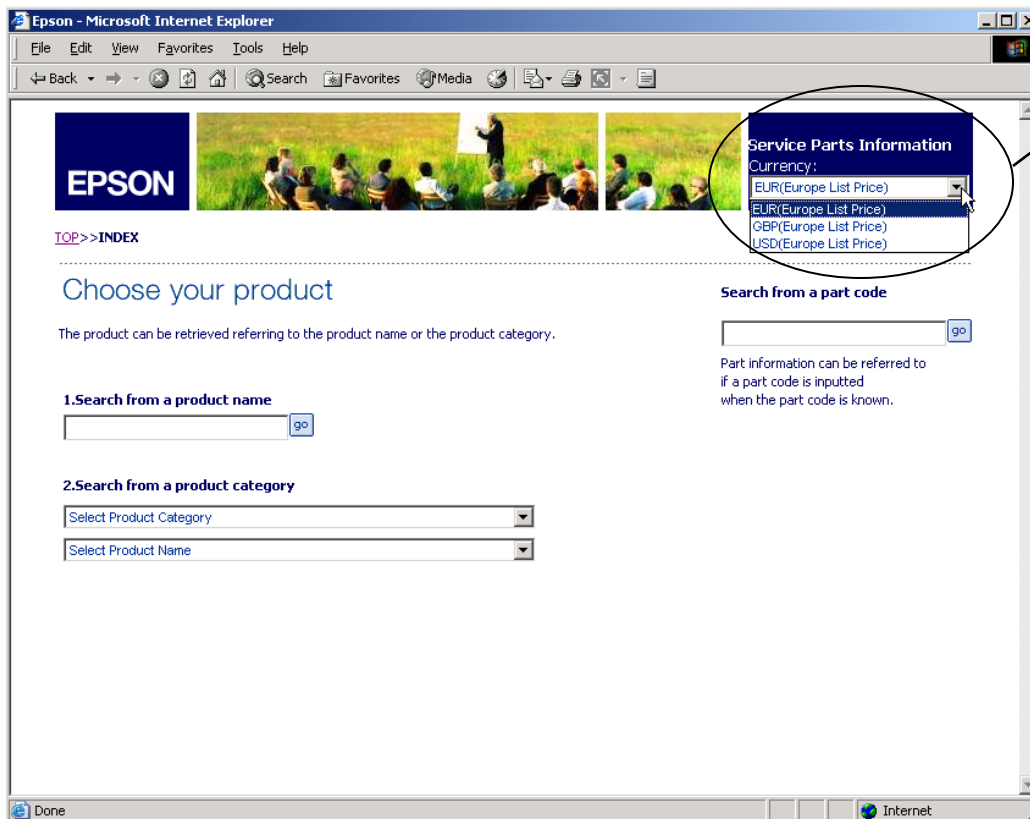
Epson - Microsoft Internet Explorer

File Edit View Favorites Tools Help

Back Search Favorites Media

EPSON

Service Parts Information
Currency:
EUR(Europe List Price)
EUR(Europe List Price)
GBP(Europe List Price)
USD(Europe List Price)

TOP>>INDEX

Choose your product

The product can be retrieved referring to the product name or the product category.

1.Search from a product name
go

2.Search from a product category
Select Product Category
Select Product Name

Search from a part code
go
Part information can be referred to if a part code is inputted when the part code is known.

Done
Internet